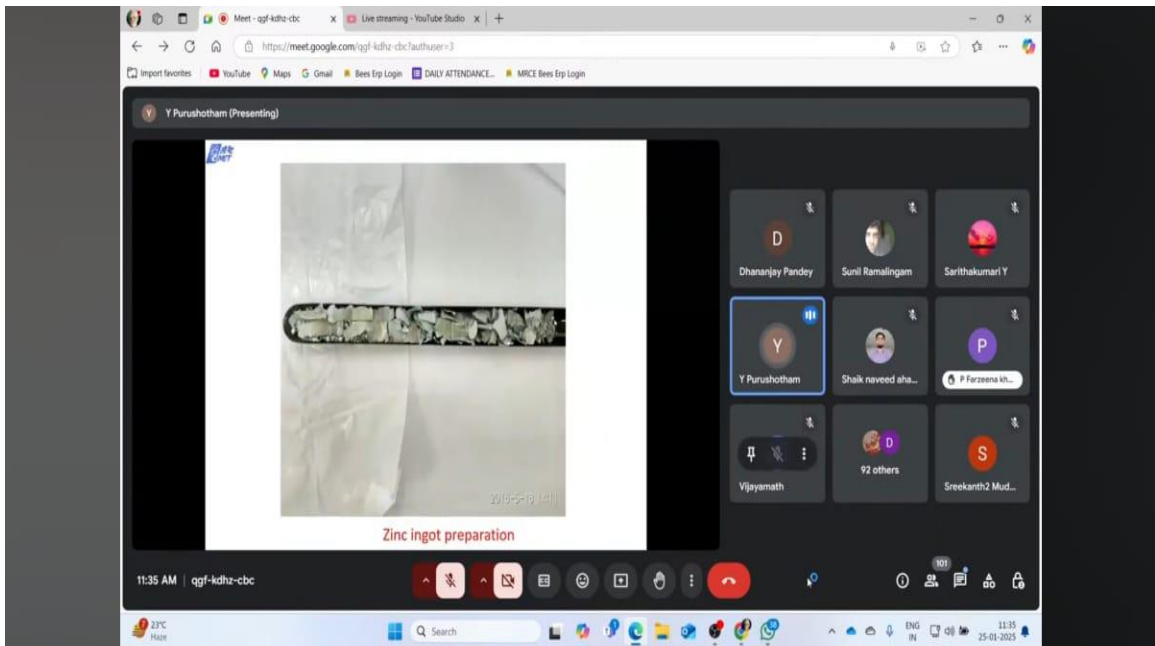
Meet - qgf-kdhz-cbc
Live streaming - YouTube Studio
https://meet.google.com/qgf-kdhz-cbc?authuser=3
Import favorites
YouTube
Maps
Gmail
Bees Erp Login
DAILY ATTENDANCE...
MRCE Bees Erp Login

Y Purushotham (Presenting)

Zinc ingot preparation

D
Dhananjay Pandey
Sunil Ramalingam
Sarithakumari Y
Y
Y Purushotham
Shaik naveed aha...
P
P Farzeena kh...
Vijayamath
D
92 others
S
Sreekanth2 Mud...

11:35 AM | qgf-kdhz-cbc

101

23°C
Haze
Search
ENG
IN
11:35
25-01-2025